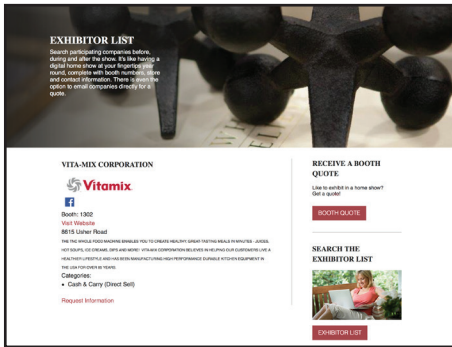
EXHIBITOR LIST
Search participating companies before, during and after the show. It's like having a digital home show at your fingertips year round, complete with booth numbers, store and contact information. There is even the option to email companies directly for a quote.

VITA-MIX CORPORATION

Vitamix

Booth: 1302
Visit Website
8615 Usher Road

THE #1 WHOLE FOOD MACHINE ENABLES YOU TO CREATE HEALTHY, GREAT-TASTING MEALS IN MINUTES - JUICES, HOT SOUPS, ICE CREAMS, DIPS AND MORE! VITA-MIX CORPORATION BELIEVES IN HELPING OUR CUSTOMERS LIVE A HEALTHIER LIFESTYLE AND HAS BEEN MANUFACTURING HIGH PERFORMANCE DURABLE KITCHEN EQUIPMENT IN THE USA FOR OVER 90 YEARS.

Categories:
• Cash & Carry (Direct Sell)

Request Information

RECEIVE A BOOTH QUOTE
Like to exhibit in a home show? Get a quote!
BOOTH QUOTE

SEARCH THE EXHIBITOR LIST
EXHIBITOR LIST